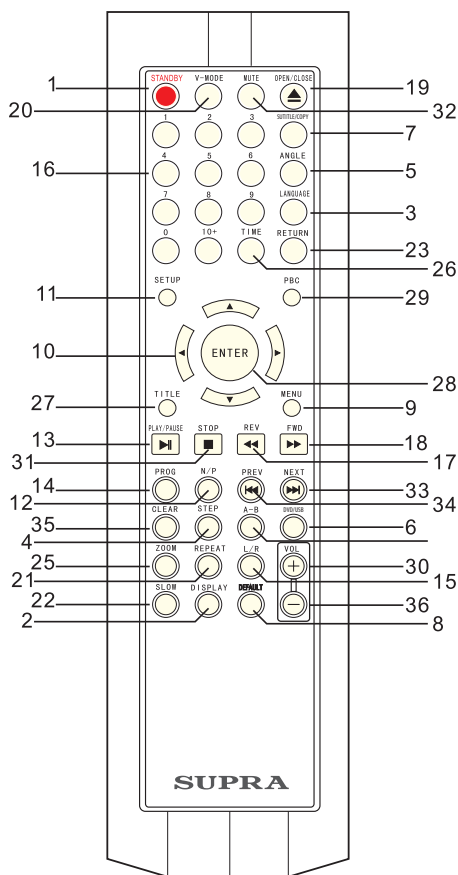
1
STANDBY
V-MODE
MUTE
OPEN/CLOSE
19
20
32
1
2
3
SUBTITLE/COPY
7
16
4
5
6
ANGLE
5
7
8
9
LANGUAGE
3
0
10+
TIME
RETURN
23
26
11
SETUP
PBC
29
10
ENTER
28
27
TITLE
MENU
9
13
PLAY/PAUSE
STOP
REV
FWD
18
31
17
14
PROG
N/P
PREV
NEXT
33
12
34
35
CLEAR
STEP
A-B
DVD/USB
6
4
25
ZOOM
REPEAT
L/R
VOL
30
21
15
22
SLOW
DISPLAY
DEFAULT
36
2
8
SUPRA